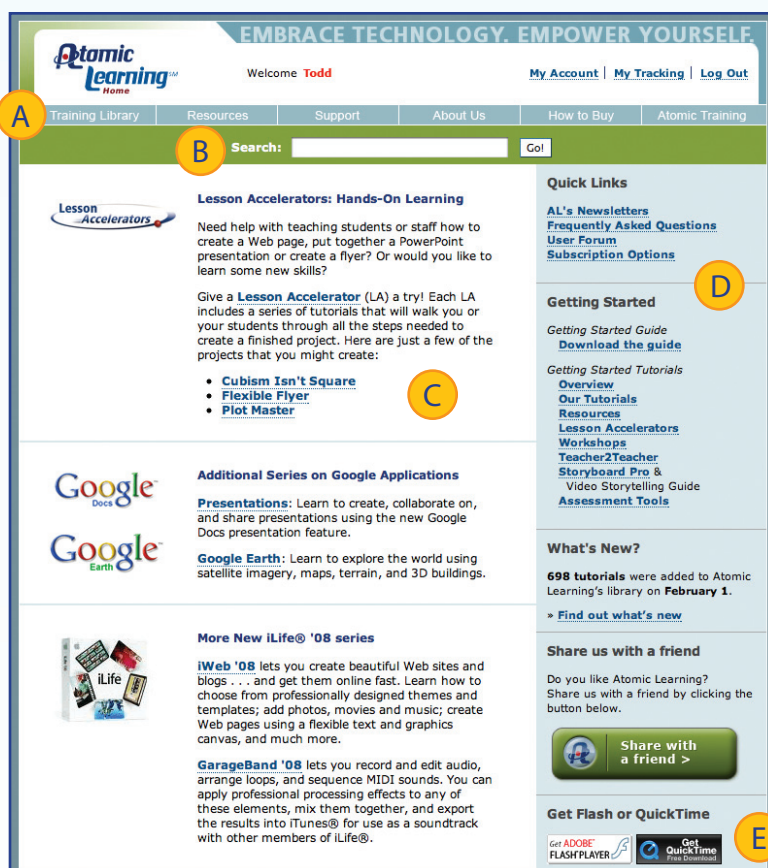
EMBRACE TECHNOLOGY. EMPOWER YOURSELF.

Atomic Learning SM Home

Welcome Todd

My Account | My Tracking | Log Out

A

Training Library | Resources | Support | About Us | How to Buy | Atomic Training

B

Search: Go!

Lesson Accelerators

Lesson Accelerators: Hands-On Learning

Need help with teaching students or staff how to create a Web page, put together a PowerPoint presentation or create a flyer? Or would you like to learn some new skills?

Give a Lesson Accelerator (LA) a try! Each LA includes a series of tutorials that will walk you or your students through all the steps needed to create a finished project. Here are just a few of the projects that you might create:

- Cubism Isn't Square
- Flexible Flyer
- Plot Master

C

Google Docs

Google Earth

Additional Series on Google Applications

Presentations: Learn to create, collaborate on, and share presentations using the new Google Docs presentation feature.

Google Earth: Learn to explore the world using satellite imagery, maps, terrain, and 3D buildings.

iLife

More New iLife® '08 series

iWeb '08 lets you create beautiful Web sites and blogs . . . and get them online fast. Learn how to choose from professionally designed themes and templates; add photos, movies and music; create Web pages using a flexible text and graphics canvas, and much more.

GarageBand '08 lets you record and edit audio, arrange loops, and sequence MIDI sounds. You can apply professional processing effects to any of these elements, mix them together, and export the results into iTunes® for use as a soundtrack with other members of iLife®.

Quick Links

AL's Newsletters
Frequently Asked Questions
User Forum
Subscription Options

D

Getting Started

Getting Started Guide
Download the guide

Getting Started Tutorials
Overview
Our Tutorials
Resources
Lesson Accelerators
Workshops
Teacher2Teacher
Storyboard Pro & Video Storytelling Guide
Assessment Tools

What's New?

698 tutorials were added to Atomic Learning's library on February 1.

» Find out what's new

Share us with a friend

Do you like Atomic Learning? Share us with a friend by clicking the button below.

Share with a friend >

Get Flash or QuickTime

Get ADOBE FLASH PLAYER

Get QuickTime Free Download

E